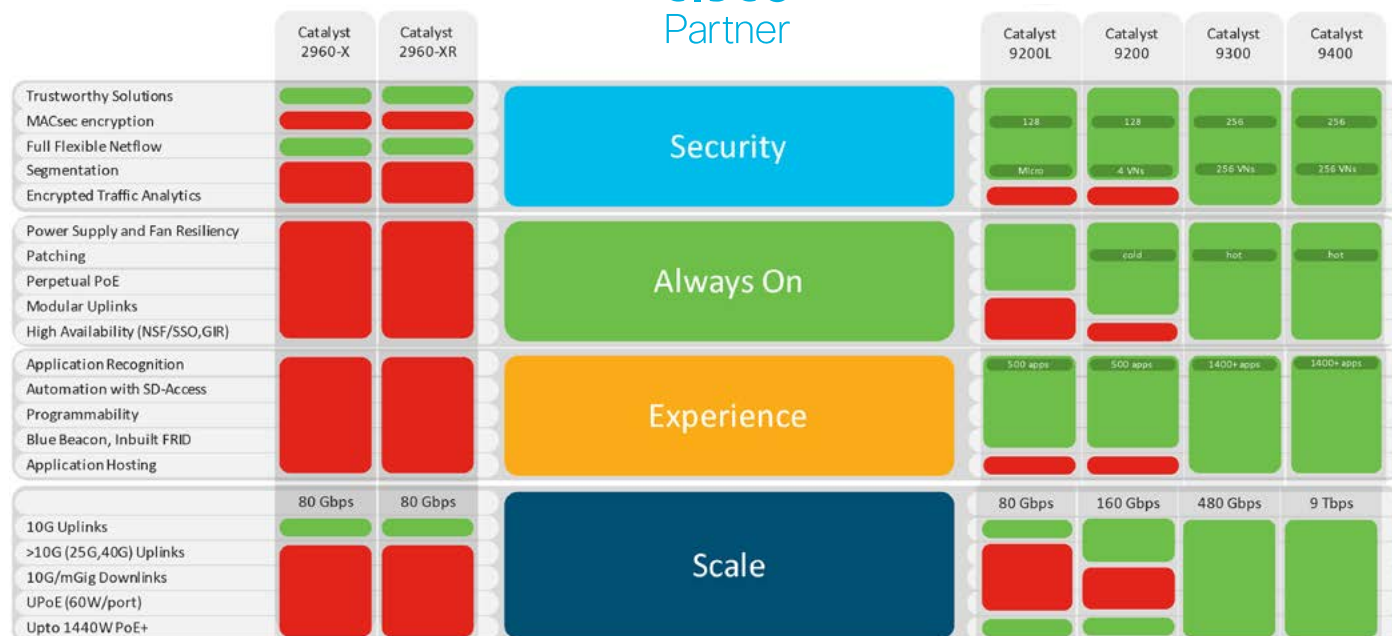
Partner

| | Catalyst 2960-X | Catalyst 2960-XR | | Catalyst 9200L | Catalyst 9200 | Catalyst 9300 | Catalyst 9400 |
|---|---|---|---|---|---|---|---|
| Trustworthy Solutions | | | Security | | | | |
| MACsec encryption | | | | 128 | 128 | 256 | 256 |
| Full Flexible Netflow | | | | | | | |
| Segmentation | | | | Micro | 4 VNs | 256 VNs | 256 VNs |
| Encrypted Traffic Analytics | | | | | | | |
| Power Supply and Fan Resiliency | | | Always On | | | | |
| Patching | | | | | cold | hot | hot |
| Perpetual PoE | | | | | | | |
| Modular Uplinks | | | | | | | |
| High Availability (NSF/SSO,GIR) | | | | | | | |
| Application Recognition | | | Experience | 500 apps | 500 apps | 1400+ apps | 1400+ apps |
| Automation with SD-Access | | | | | | | |
| Programmability | | | | | | | |
| Blue Beacon, Inbuilt FRID | | | | | | | |
| Application Hosting | | | | | | | |
| | 80 Gbps | 80 Gbps | Scale | 80 Gbps | 160 Gbps | 480 Gbps | 9 Tbps |
| 10G Uplinks | | | | | | | |
| >10G (25G,40G) Uplinks | | | | | | | |
| 10G/mGig Downlinks | | | | | | | |
| UPoE (60W/port) | | | | | | | |
| Upto 1440W PoE+ | | | | | | | |